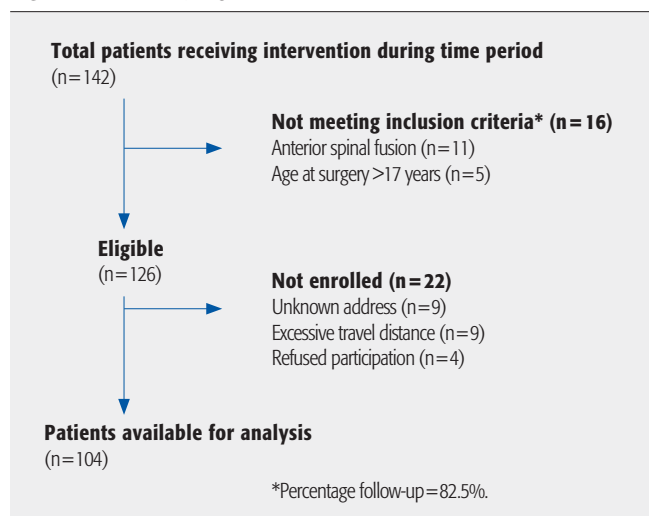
Total patients receiving intervention during time period
(n=142)

Not meeting inclusion criteria* (n=16)
Anterior spinal fusion (n=11)
Age at surgery >17 years (n=5)

Eligible
(n=126)

Not enrolled (n=22)
Unknown address (n=9)
Excessive travel distance (n=9)
Refused participation (n=4)

Patients available for analysis
(n=104)

*Percentage follow-up=82.5%.